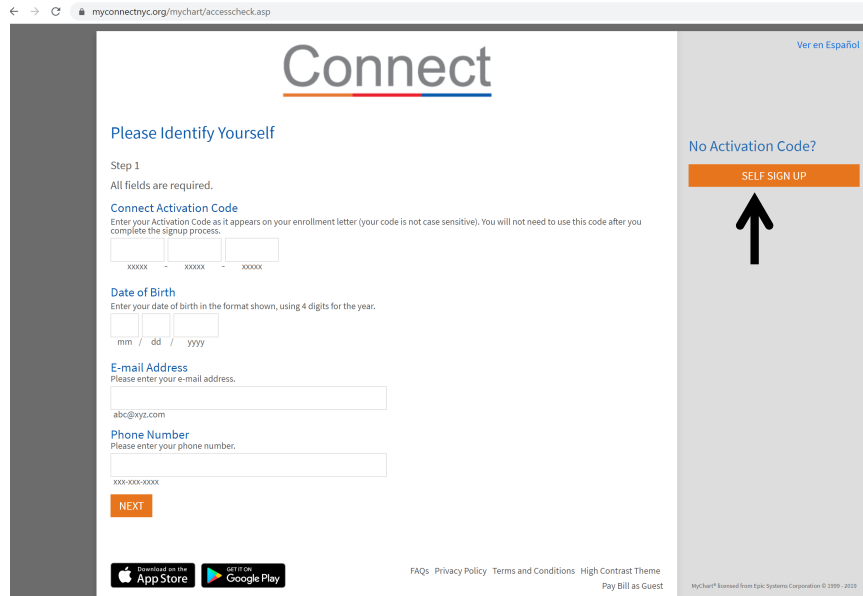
myconnectnyc.org/mychart/accesscheck.asp

Ver en Español

Connect

Please Identify Yourself

Step 1

All fields are required.

Connect Activation Code
Enter your Activation Code as it appears on your enrollment letter (your code is not case sensitive). You will not need to use this code after you complete the signup process.

xxxxx - xxxxx - xxxxx

Date of Birth
Enter your date of birth in the format shown, using 4 digits for the year.

mm / dd / yyyy

E-mail Address
Please enter your e-mail address.

abc@xyz.com

Phone Number
Please enter your phone number.

xxx-xxx-xxxx

NEXT

No Activation Code?

SELF SIGN UP

Download on the App Store

GET IT ON Google Play

FAQs Privacy Policy Terms and Conditions High Contrast Theme

Pay Bill as Guest

MyChart® licensed from Epic Systems Corporation © 1999 - 2019